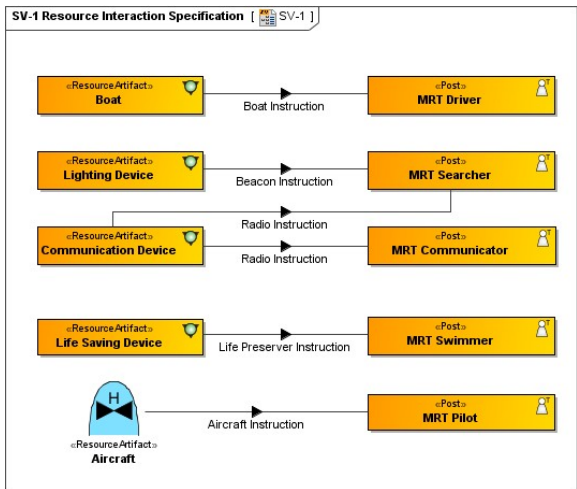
SV-1 Resource Interaction Specification [ SV-1 ]

«ResourceArtifact»
Boat

Boat Instruction

«Post»
MRT Driver

«ResourceArtifact»
Lighting Device

Beacon Instruction

«Post»
MRT Searcher

Radio Instruction

«ResourceArtifact»
Communication Device

Radio Instruction

«Post»
MRT Communicator

«ResourceArtifact»
Life Saving Device

Life Preserver Instruction

«Post»
MRT Swimmer

H

«ResourceArtifact»
Aircraft

Aircraft Instruction

«Post»
MRT Pilot